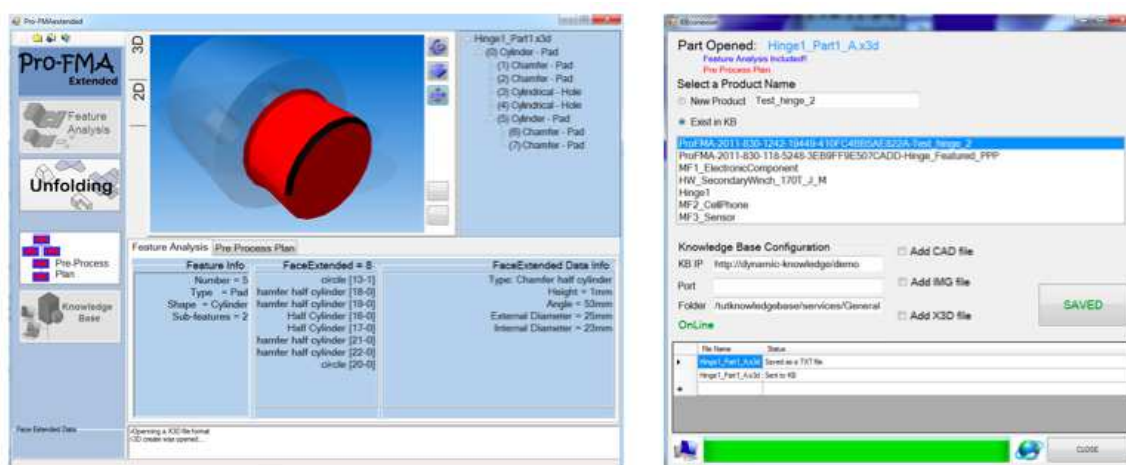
Pro-FMAextended

Pro-FMA Extended

Feature Analysis

Unfolding

Pre-Process Plan

Knowledge Base

3D

2D

Hinge1_Part1.x3d
(0) Cylinder - Pad
(1) Chamfer - Pad
(2) Chamfer - Pad
(3) Cylindrical - Hole
(4) Cylindrical - Hole
(5) Cylinder - Pad
(6) Chamfer - Pad
(7) Chamfer - Pad

Feature Analysis | Pre Process Plan

| Feature Info | FaceExtended = 8 | FaceExtended Data Info |
|---|---|---|
| Number = 5 | circle [13-1] | Type: Chamfer half cylinder |
| Type = Pad | hamfer half cylinder [18-0] | Height = 1mm |
| Shape = Cylinder | hamfer half cylinder [19-0] | Angle = 53mm |
| Sub-features = 2 | Half Cylinder [16-0] | External Diameter = 25mm |
| | Half Cylinder [17-0] | Internal Diameter = 23mm |
| | hamfer half cylinder [21-0] | |
| | hamfer half cylinder [22-0] | |
| | circle [20-0] | |

Face Extended Data

Opening a X3D file format
X3D create was opened...

KBconnexion

Part Opened: Hinge1_Part1_A.x3d
Feature Analysis Included!
Pre Process Plan

Select a Product Name

New Product Test_hinge_2

Exist in KB

ProFMA-2011-830-1242-19449-410FC4B65AE822A-Test_hinge_2
ProFMA-2011-830-118-5248-3EB9FF9E507CADD-Hinge_Featured_PPP
MF1_ElectronicComponent
HW_SecondaryWinch_170T_J_M
Hinge1
MF2_CellPhone
MF3_Sensor

Knowledge Base Configuration

KB IP http://dynamic-knowledge/demo

Port

Folder /tutknowledgebase/services/General

OnLine

Add CAD file

Add IMG file

Add X3D file

SAVED

| | File Name | Status |
|---|---|---|
| ▸ | Hinge1_Part1_A.x3d | Saved as a TXT file |
| | Hinge1_Part1_A.x3d | Sent to KB |
| * | | |

CLOSE